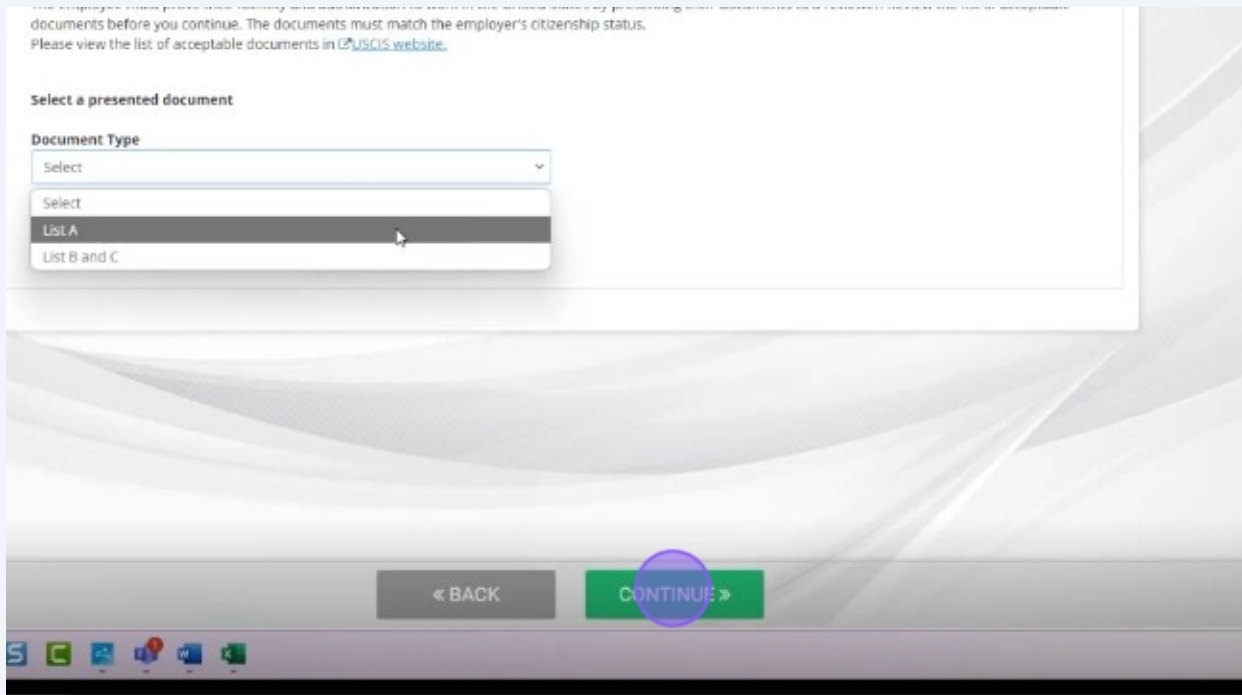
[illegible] documents before you continue. The documents must match the employer's citizenship status.
Please view the list of acceptable documents in USCIS website.

Select a presented document

Document Type

Select

Select
List A
List B and C

« BACK

CONTINUE »